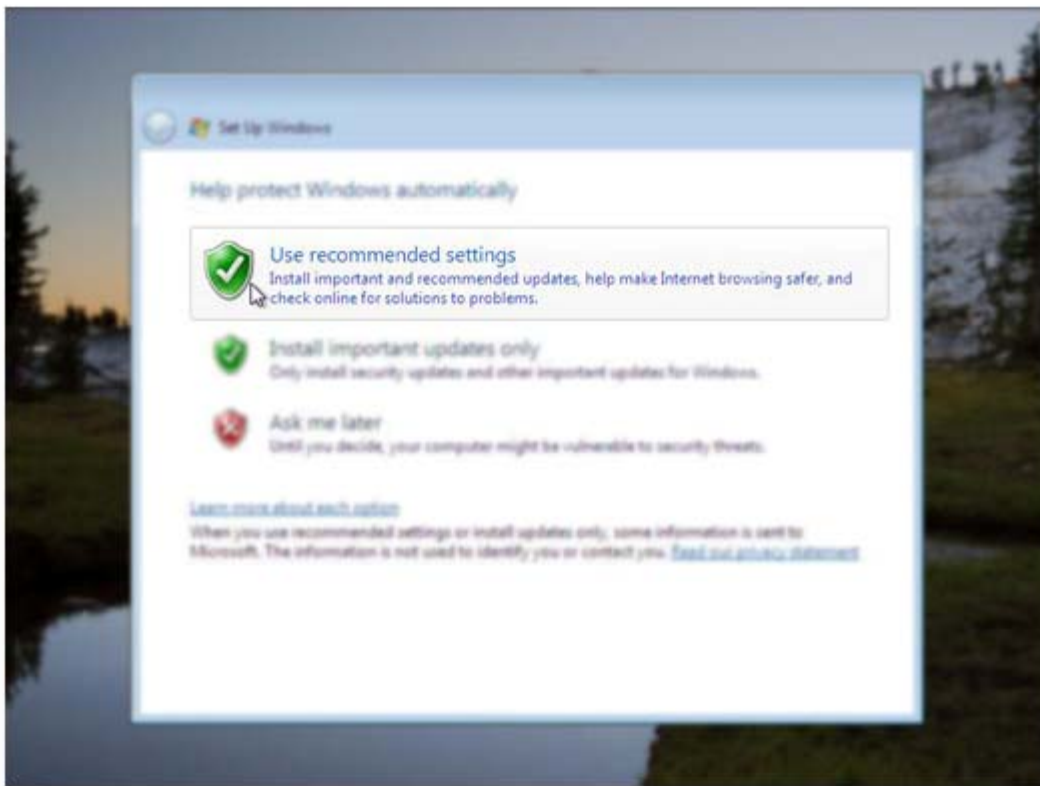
Set Up Windows

Help protect Windows automatically

Use recommended settings
Install important and recommended updates, help make Internet browsing safer, and check online for solutions to problems.

Install important updates only
Only install security updates and other important updates for Windows.

Ask me later
Until you decide, your computer might be vulnerable to security threats.

Learn more about each option
When you use recommended settings or install updates only, some information is sent to Microsoft. The information is not used to identify you or contact you. Read our privacy statement